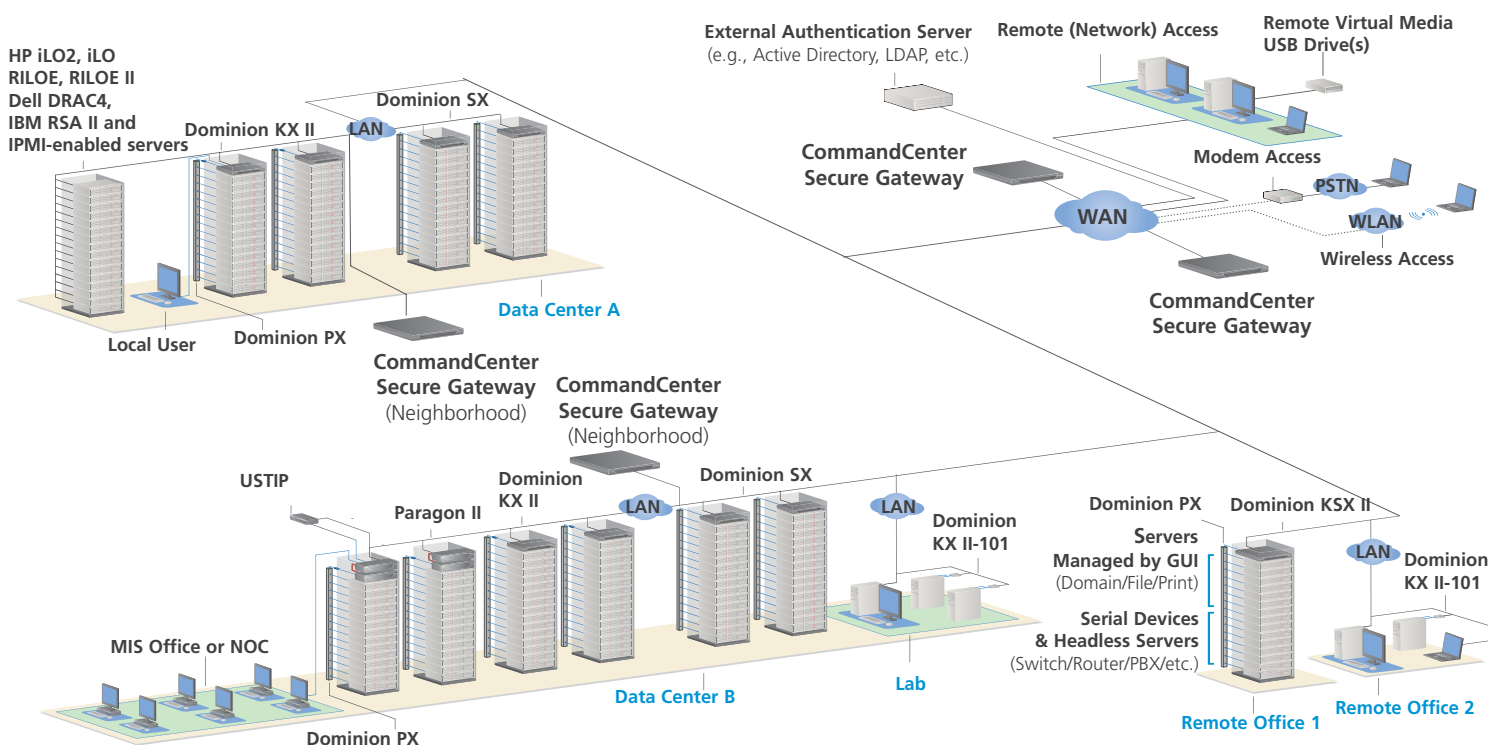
HP iLO2, iLO
RILOE, RILOE II
Dell DRAC4,
IBM RSA II and
IPMI-enabled servers

Dominion KX II

Dominion SX

LAN

External Authentication Server
(e.g., Active Directory, LDAP, etc.)

Remote (Network) Access

Remote Virtual Media
USB Drive(s)

CommandCenter
Secure Gateway

Modem Access

PSTN

WAN

WLAN

Wireless Access

CommandCenter
Secure Gateway

Local User

Dominion PX

Data Center A

CommandCenter
Secure Gateway
(Neighborhood)

CommandCenter
Secure Gateway
(Neighborhood)

USTIP

Paragon II

Dominion
KX II

LAN

Dominion SX

LAN

Dominion
KX II-101

Dominion PX

Dominion KSX II

Servers
Managed by GUI
(Domain/File/Print)

Serial Devices
& Headless Servers
(Switch/Router/PBX/etc.)

LAN

Dominion
KX II-101

MIS Office or NOC

Data Center B

Lab

Dominion PX

Remote Office 1

Remote Office 2